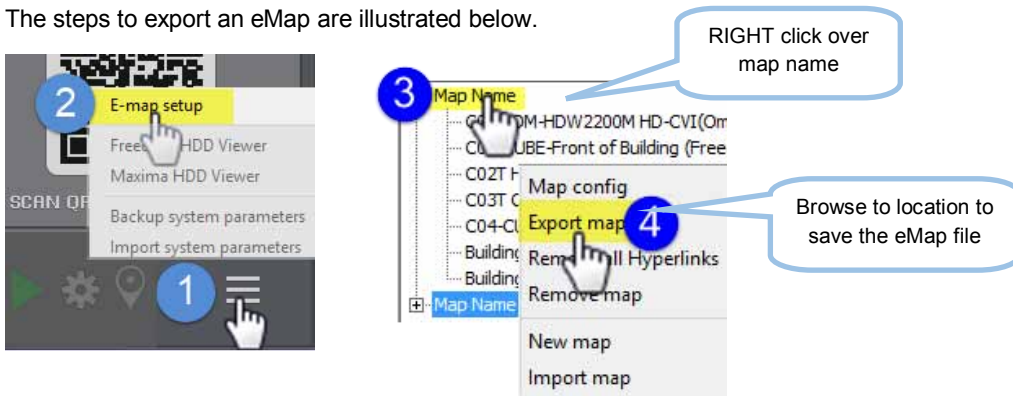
The steps to export an eMap are illustrated below.

RIGHT click over map name

2

E-map setup

Free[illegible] HDD Viewer

Maxima HDD Viewer

SCAN QR

Backup system parameters

Import system parameters

1

3

Map Name

C0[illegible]M-HDW2200M HD-CVI(Om

C0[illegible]UBE-Front of Building (Free

C02T H

C03T C

C04-CU

Building

Building

Map Name

Map config

Export map

4

Re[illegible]ll Hyperlinks

Remove map

New map

Import map

Browse to location to save the eMap file